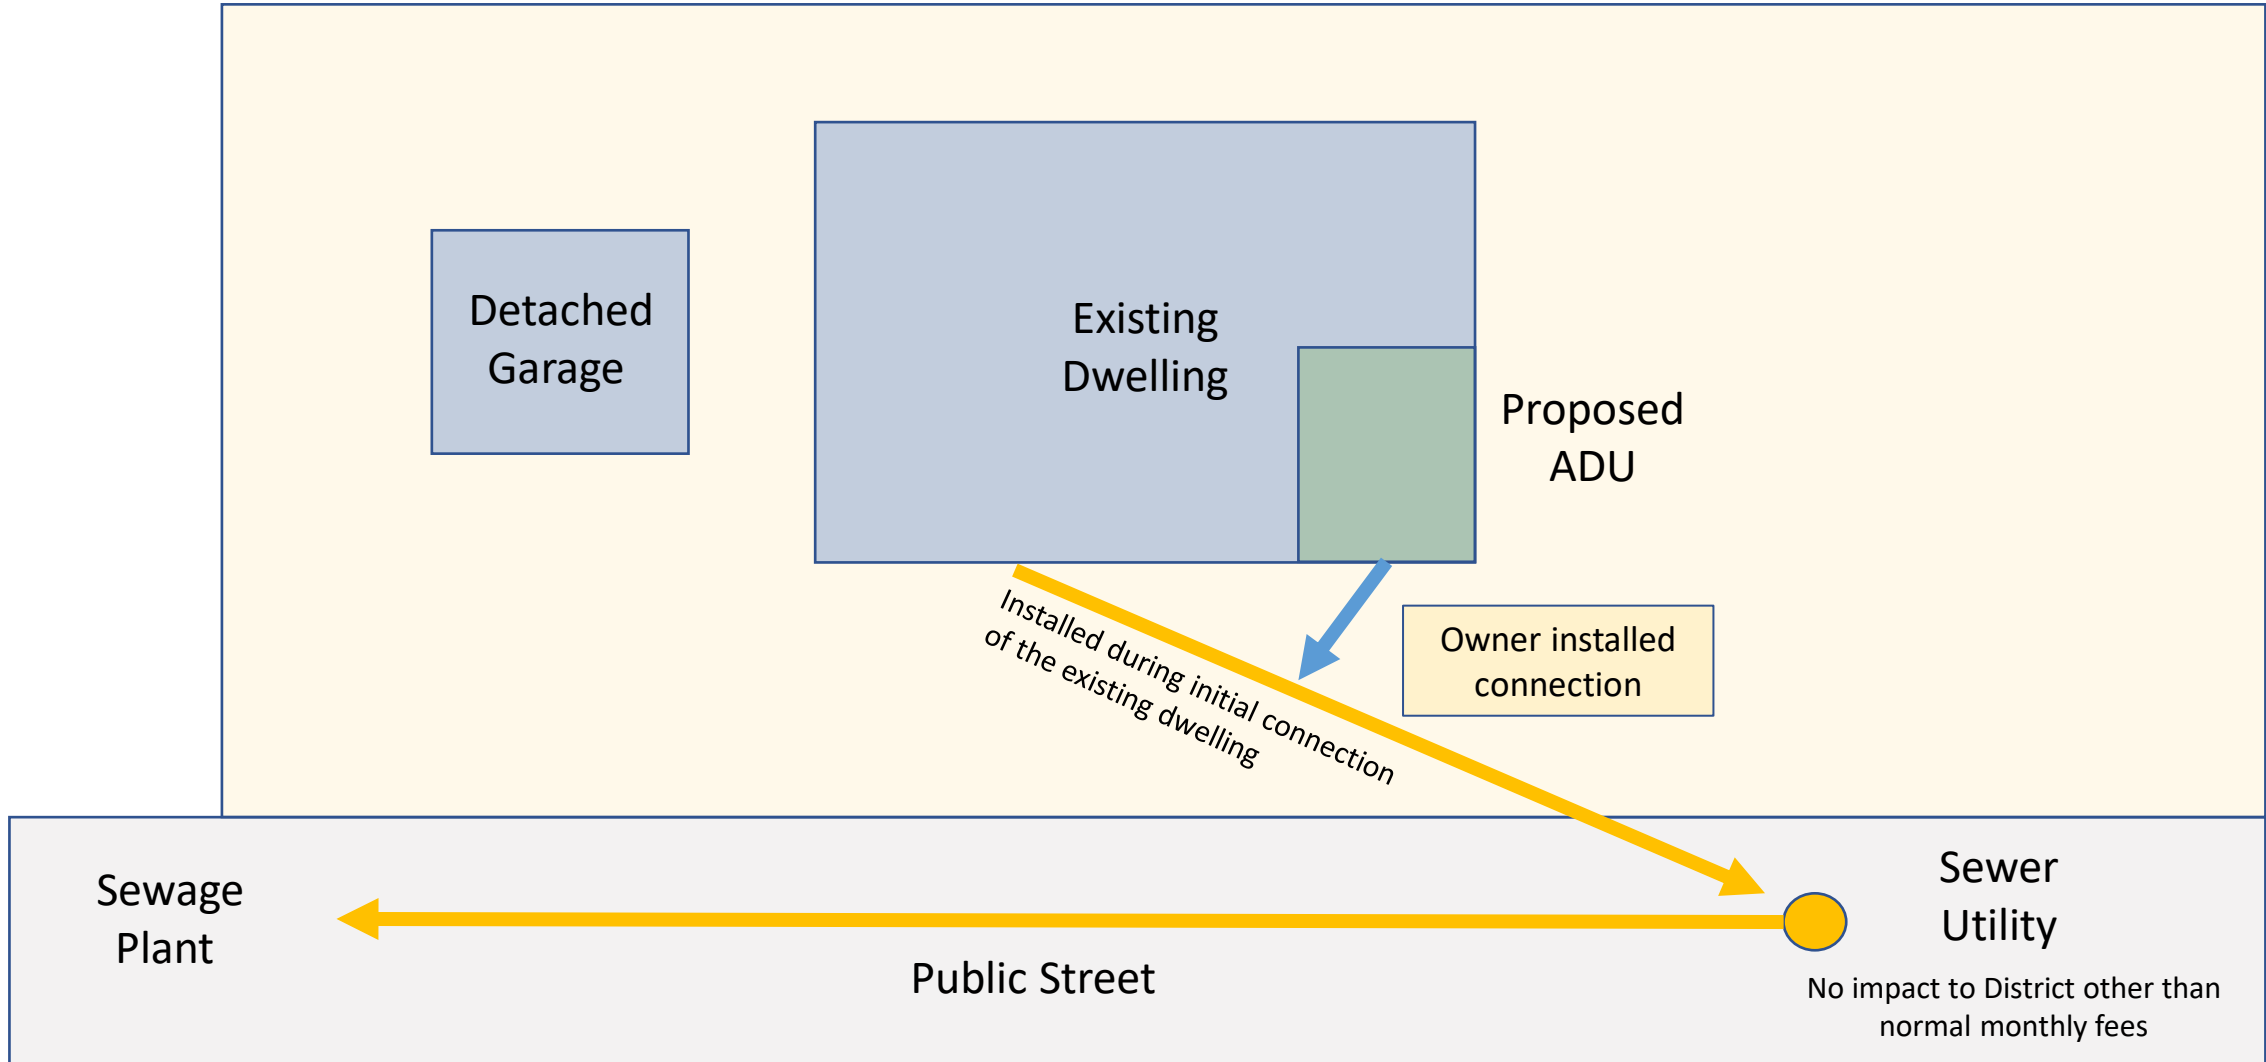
Detached Garage

Existing Dwelling

Proposed ADU

Installed during initial connection of the existing dwelling

Owner installed connection

Sewage Plant

Public Street

Sewer Utility

No impact to District other than normal monthly fees